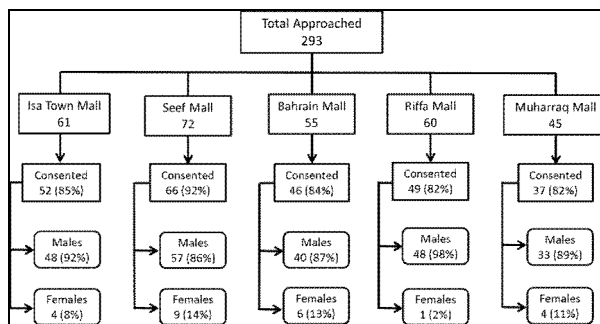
Total Approached
293

Isa Town Mall
61

Consented
52 (85%)

Males
48 (92%)

Females
4 (8%)

Seef Mall
72

Consented
66 (92%)

Males
57 (86%)

Females
9 (14%)

Bahrain Mall
55

Consented
46 (84%)

Males
40 (87%)

Females
6 (13%)

Riffa Mall
60

Consented
49 (82%)

Males
48 (98%)

Females
1 (2%)

Muharraq Mall
45

Consented
37 (82%)

Males
33 (89%)

Females
4 (11%)